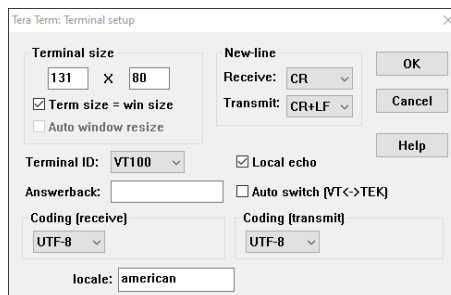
Tera Term: Terminal setup

Terminal size
131 X 80
☑ Term size = win size
Auto window resize

New-line
Receive: CR
Transmit: CR+LF

OK
Cancel
Help

Terminal ID: VT100
☑ Local echo
Answerback:
☐ Auto switch (VT<->TEK)

Coding (receive)
UTF-8

Coding (transmit)
UTF-8

locale: american